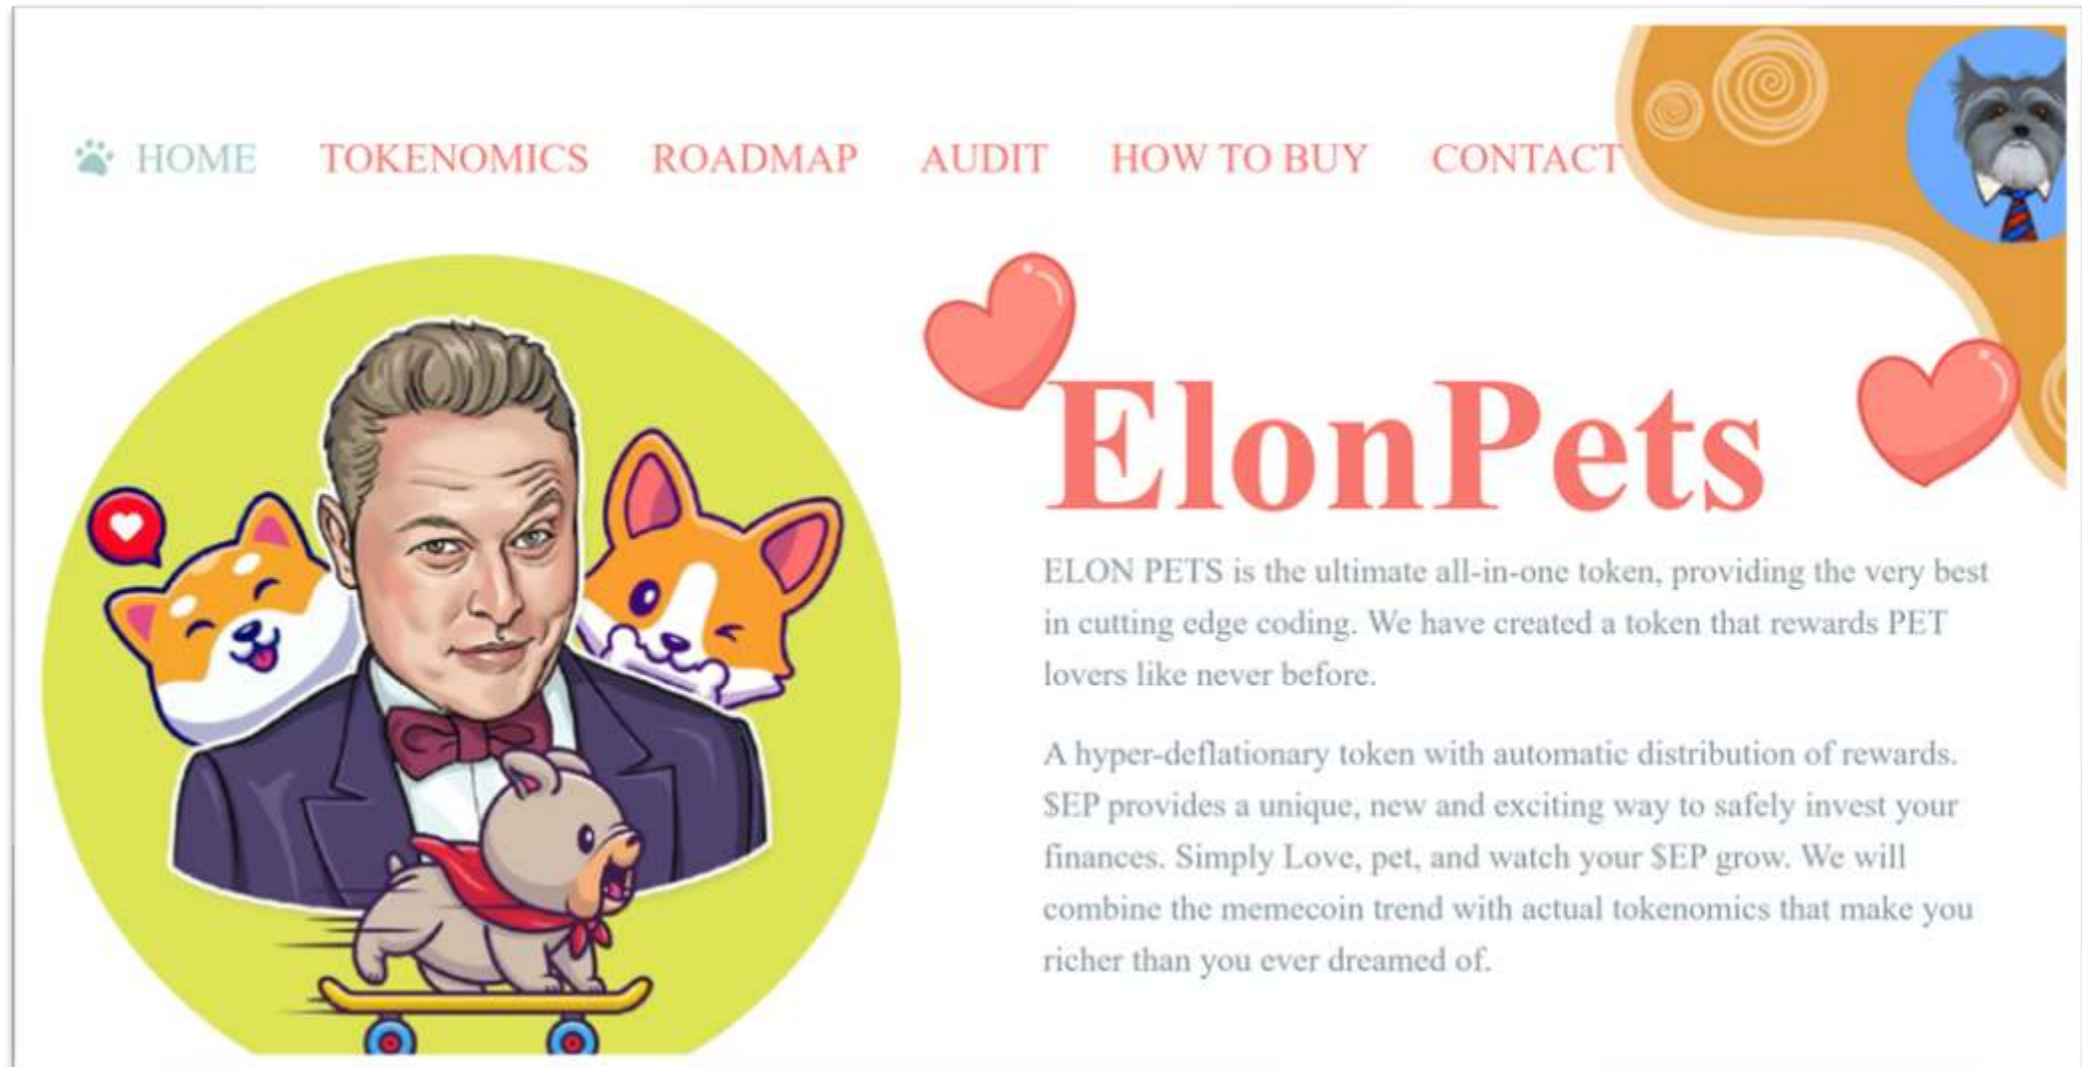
HOME TOKENOMICS ROADMAP AUDIT HOW TO BUY CONTACT

ElonPets

ELON PETS is the ultimate all-in-one token, providing the very best in cutting edge coding. We have created a token that rewards PET lovers like never before.

A hyper-deflationary token with automatic distribution of rewards. $EP provides a unique, new and exciting way to safely invest your finances. Simply Love, pet, and watch your $EP grow. We will combine the memecoin trend with actual tokenomics that make you richer than you ever dreamed of.